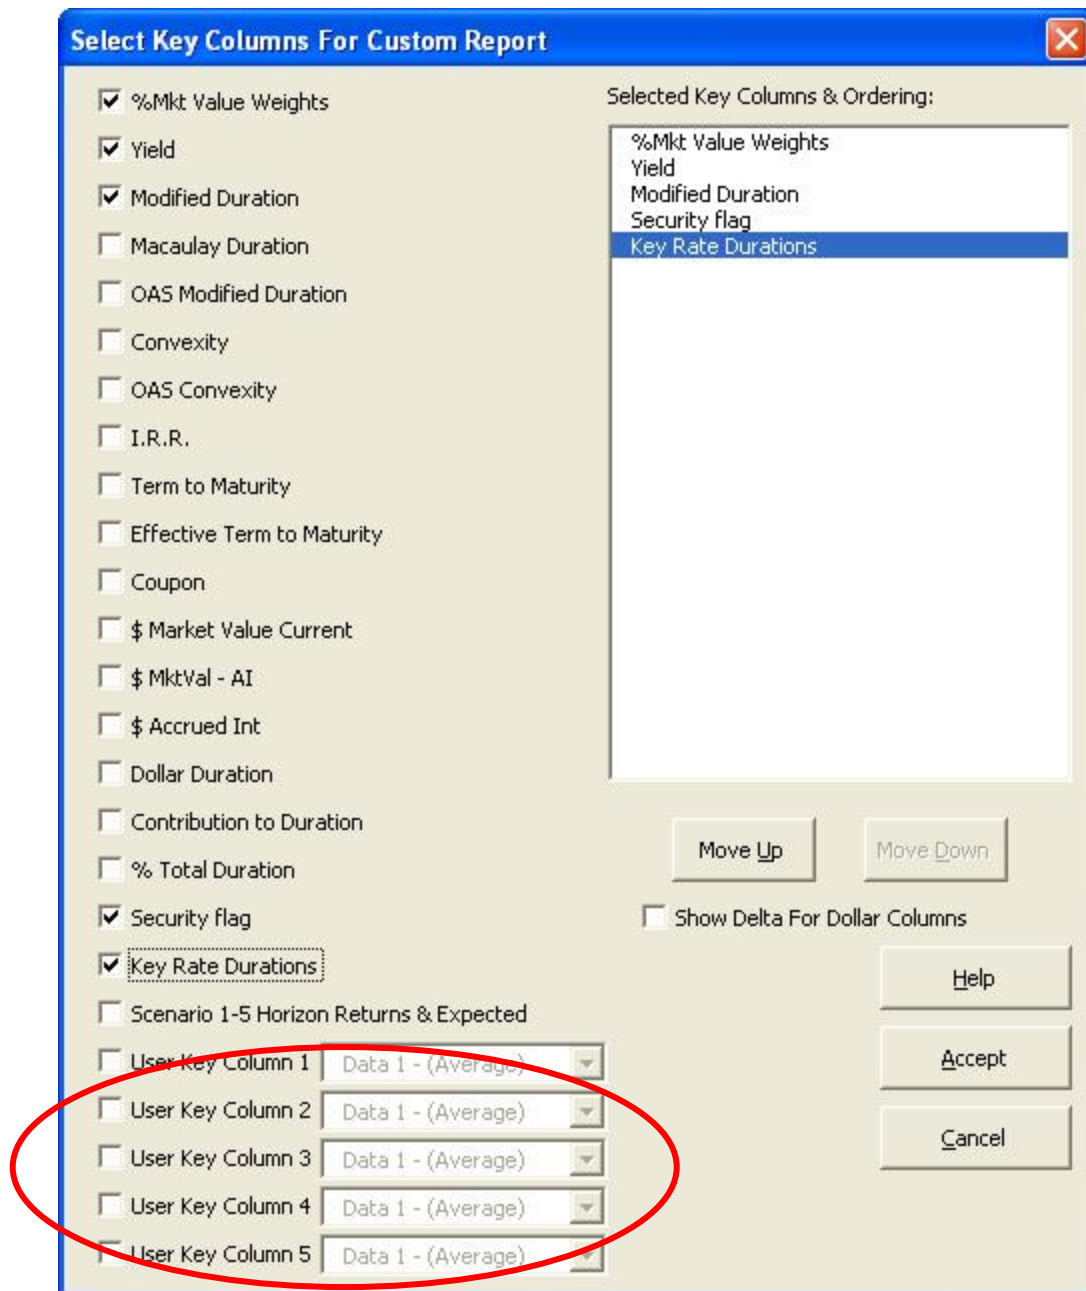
Select Key Columns For Custom Report

%Mkt Value Weights
Yield
Modified Duration
Macaulay Duration
OAS Modified Duration
Convexity
OAS Convexity
I.R.R.
Term to Maturity
Effective Term to Maturity
Coupon
$ Market Value Current
$ MktVal - AI
$ Accrued Int
Dollar Duration
Contribution to Duration
% Total Duration
Security flag
Key Rate Durations
Scenario 1-5 Horizon Returns & Expected
User Key Column 1 Data 1 - (Average)
User Key Column 2 Data 1 - (Average)
User Key Column 3 Data 1 - (Average)
User Key Column 4 Data 1 - (Average)
User Key Column 5 Data 1 - (Average)

Selected Key Columns & Ordering:
%Mkt Value Weights
Yield
Modified Duration
Security flag
Key Rate Durations

Move Up
Move Down
Show Delta For Dollar Columns
Help
Accept
Cancel